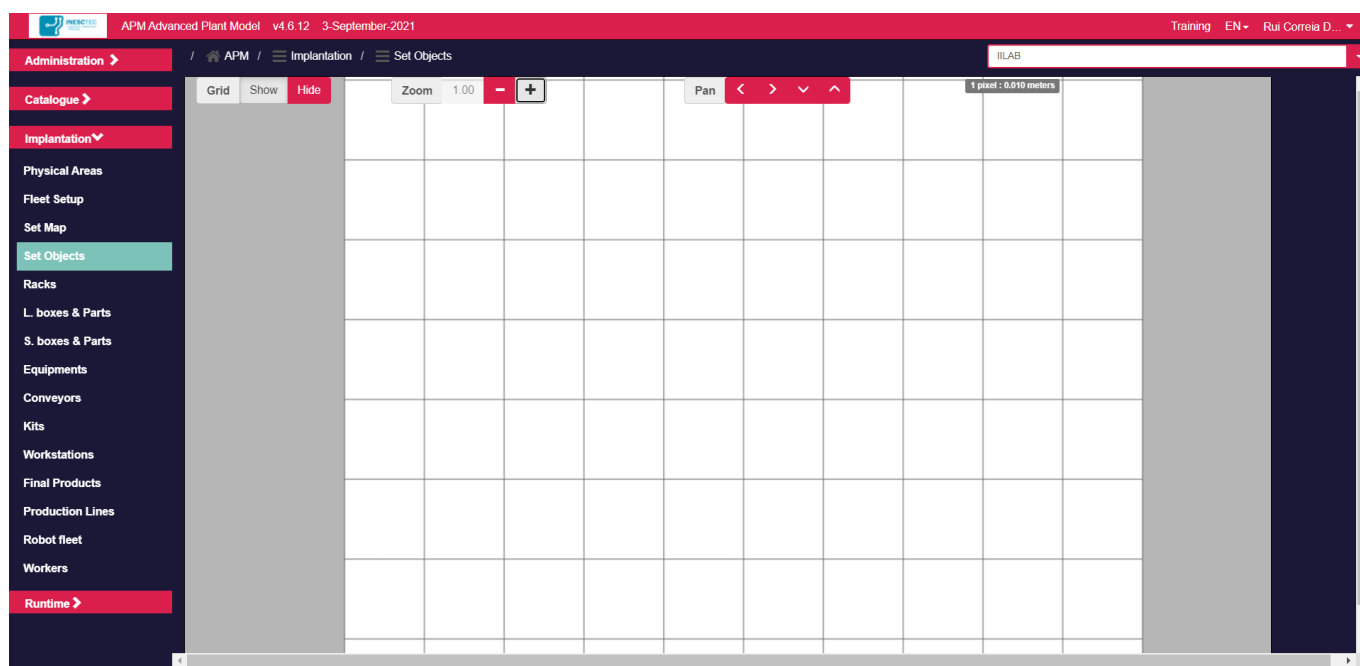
INESCTEC

APM Advanced Plant Model v4.6.12 3-September-2021

Training EN Rui Correia D...

Administration

Catalogue

Implantation

Physical Areas

Fleet Setup

Set Map

Set Objects

Racks

L. boxes & Parts

S. boxes & Parts

Equipments

Conveyors

Kits

Workstations

Final Products

Production Lines

Robot fleet

Workers

Runtime

/ APM / Implantation / Set Objects

IILAB

Grid Show Hide

Zoom 1.00 − +

Pan

1 pixel : 0.010 meters